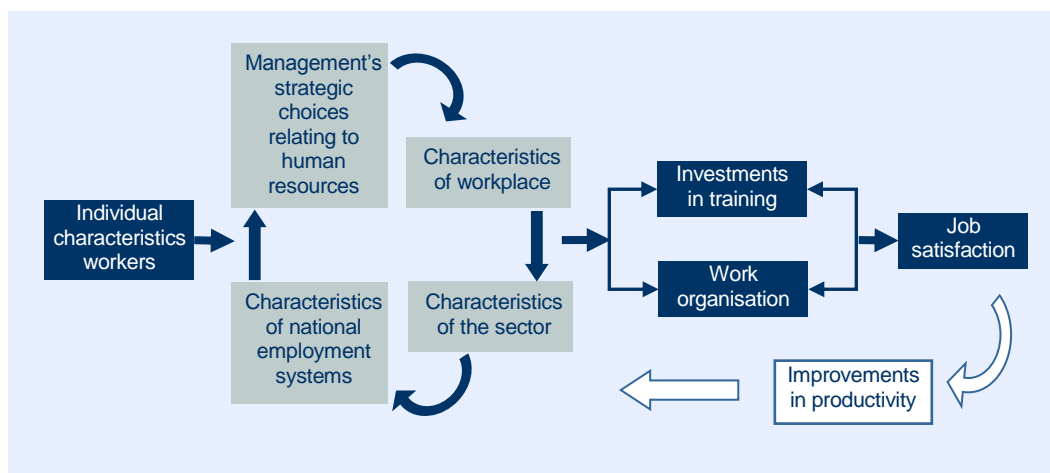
Management's strategic choices relating to human resources

Characteristics of workplace

Individual characteristics workers

Characteristics of national employment systems

Characteristics of the sector

Investments in training

Work organisation

Job satisfaction

Improvements in productivity